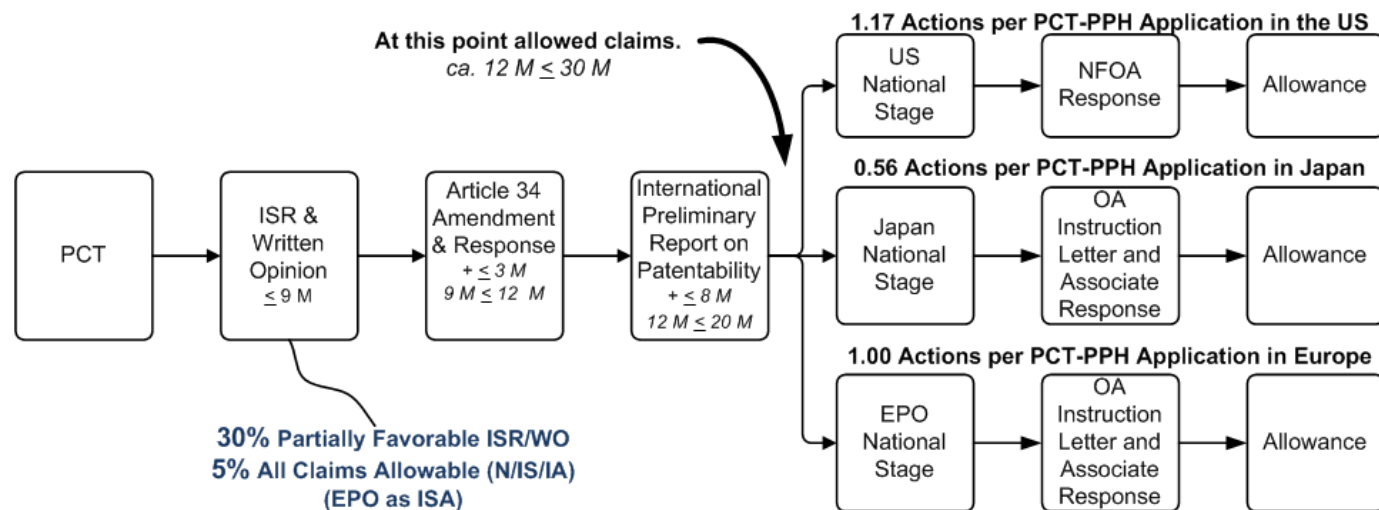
At this point allowed claims.
ca. 12 M $\leq$ 30 M

1.17 Actions per PCT-PPH Application in the US

US National Stage

NFOA Response

Allowance

0.56 Actions per PCT-PPH Application in Japan

PCT

ISR & Written Opinion
$\leq$ 9 M

Article 34 Amendment & Response
+ $\leq$ 3 M
9 M $\leq$ 12 M

International Preliminary Report on Patentability
+ $\leq$ 8 M
12 M $\leq$ 20 M

Japan National Stage

OA Instruction Letter and Associate Response

Allowance

1.00 Actions per PCT-PPH Application in Europe

EPO National Stage

OA Instruction Letter and Associate Response

Allowance

30% Partially Favorable ISR/WO
5% All Claims Allowable (N/IS/IA)
(EPO as ISA)